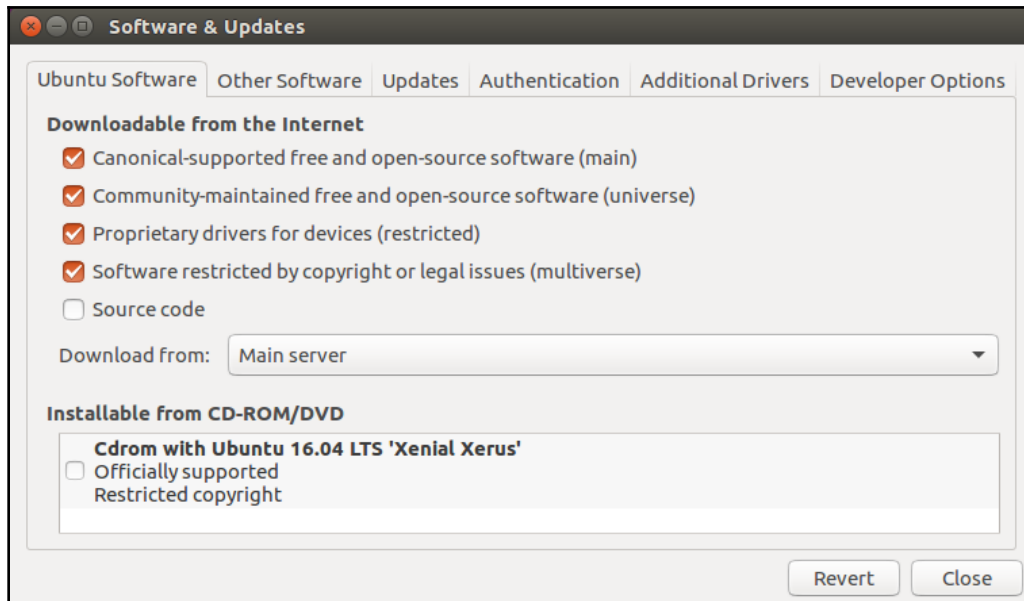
Software & Updates

Ubuntu Software | Other Software | Updates | Authentication | Additional Drivers | Developer Options

Downloadable from the Internet

Canonical-supported free and open-source software (main)

Community-maintained free and open-source software (universe)

Proprietary drivers for devices (restricted)

Software restricted by copyright or legal issues (multiverse)

Source code

Download from: Main server

Installable from CD-ROM/DVD

Cdrom with Ubuntu 16.04 LTS 'Xenial Xerus'
Officially supported
Restricted copyright

Revert | Close